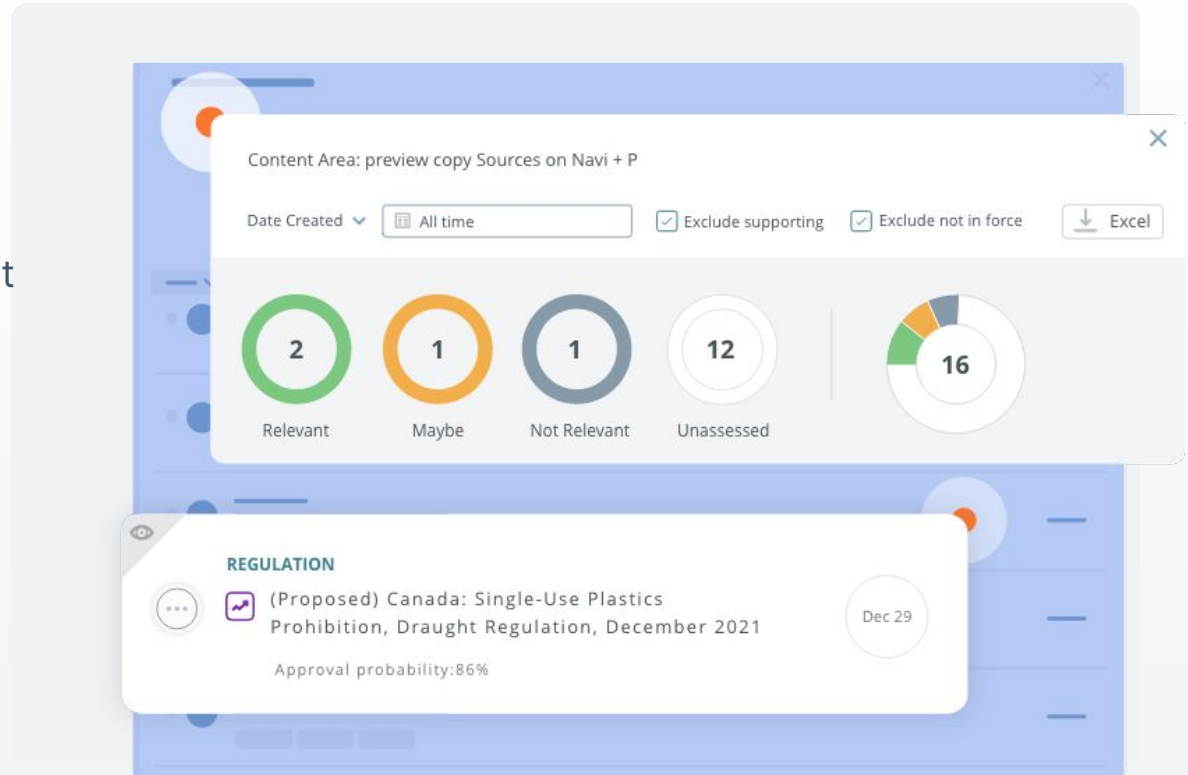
t

Content Area: preview copy Sources on Navi + P

Date Created All time Exclude supporting Exclude not in force Excel

2 Relevant

1 Maybe

1 Not Relevant

12 Unassessed

16

REGULATION

(Proposed) Canada: Single-Use Plastics Prohibition, Draught Regulation, December 2021

Approval probability:86%

Dec 29